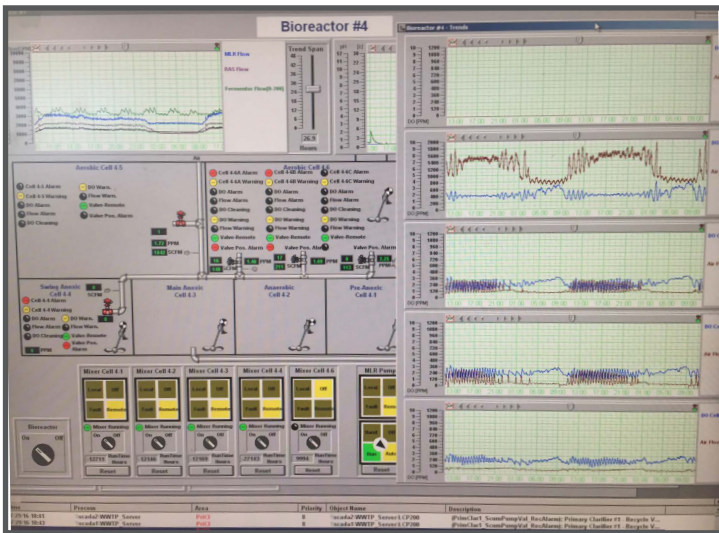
Bioreactor #4

Bioreactor #4 - Trends

MLR Flow

RAS Flow

Permeate Flow

Trend Span

26.9

Hours

Aerobic Cell 4.5

Cell 4.5 Alarm

Cell 4.5 Warning

DO Alarm

Flow Alarm

DO Cleaning

DO Warn.

Flow Warn.

Valve Remote

Valve Pos. Alarm

Aerobic Cell 4.6

Cell 4.6A Alarm

Cell 4.6A Warning

DO Alarm

Flow Alarm

DO Cleaning

DO Warning

Flow Warning

Valve Remote

Valve Pos. Alarm

Cell 4.6B Alarm

Cell 4.6B Warning

DO Alarm

Flow Alarm

DO Cleaning

DO Warning

Flow Warning

Valve Remote

Valve Pos. Alarm

Cell 4.6C Alarm

Cell 4.6C Warning

DO Alarm

Flow Alarm

DO Cleaning

DO Warning

Flow Warning

Valve Remote

PPM

SCFM

Swing Anoxic Cell 4.4

Cell 4.4 Alarm

Cell 4.4 Warning

DO Alarm

Flow Alarm

DO Cleaning

DO Warn.

Flow Warn.

Valve Remote

Valve Pos. Alarm

Main Anoxic Cell 4.3

Anaerobic Cell 4.2

Pre-Anoxic Cell 4.1

Mixer Cell 4.1

Mixer Cell 4.2

Mixer Cell 4.3

Mixer Cell 4.4

Mixer Cell 4.5

MLR Pump

Local

Off

Fault

Remote

Mixer Running

On

Off

Run Time Hours

Reset

Bioreactor

On

Off

DO PPM

Air Flow

Date

Process

Area

Priority

Object Name

Description

\\scada1\WWTP_Server

PolC1

\\scada1\WWTP_Server\LCP200

(PrimClar1_ScumPumpVal_RecAlarm) Primary Clarifier #1 Recycle V...